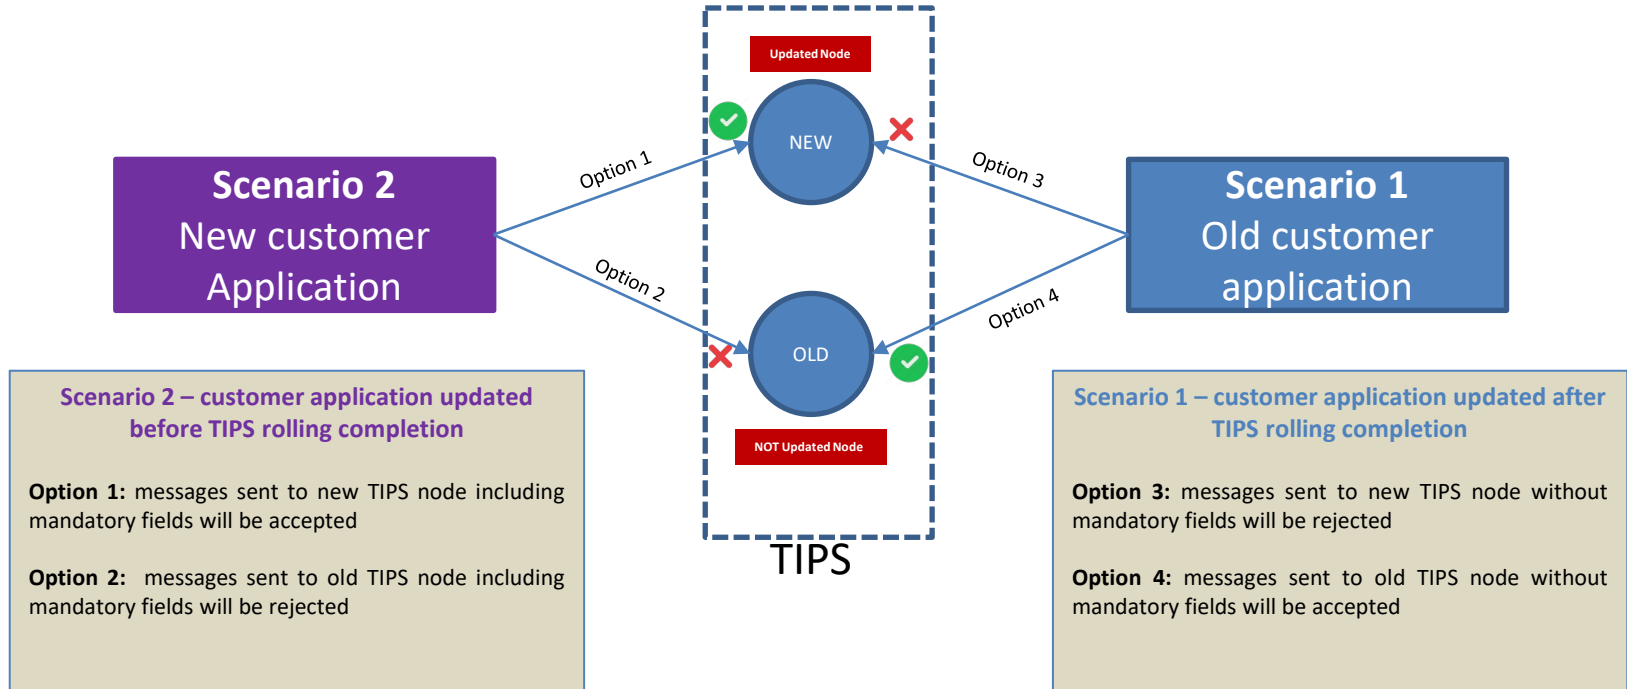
Updated Node

NEW

Option 1

Option 3

Scenario 2
New customer Application

Scenario 1
Old customer application

Option 2

Option 4

OLD

NOT Updated Node

TIPS

Scenario 2 – customer application updated before TIPS rolling completion

**Option 1:** messages sent to new TIPS node including mandatory fields will be accepted

**Option 2:** messages sent to old TIPS node including mandatory fields will be rejected

Scenario 1 – customer application updated after TIPS rolling completion

**Option 3:** messages sent to new TIPS node without mandatory fields will be rejected

**Option 4:** messages sent to old TIPS node without mandatory fields will be accepted